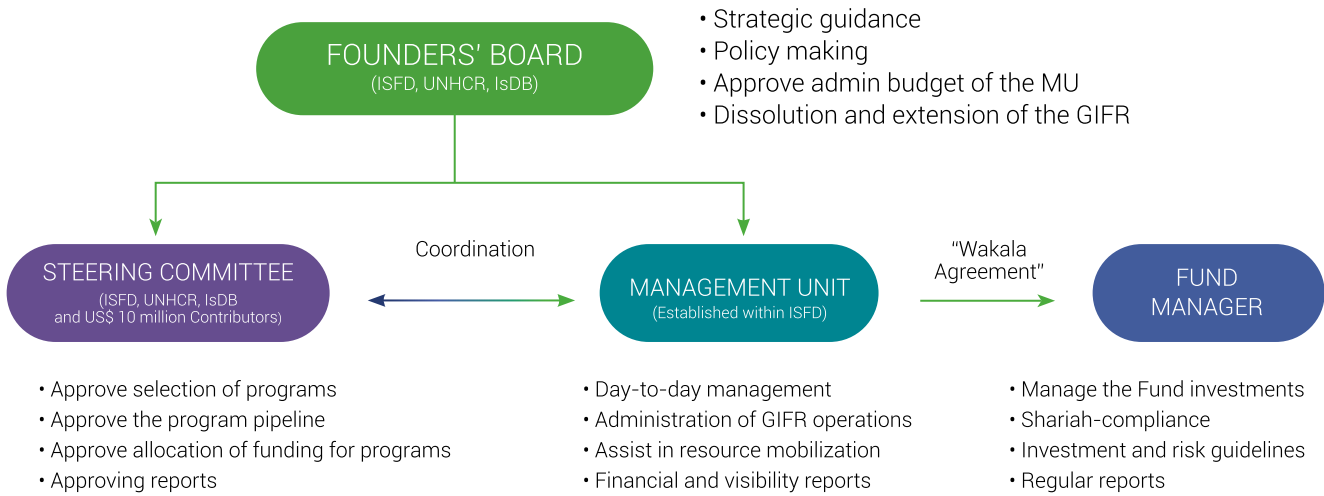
FOUNDERS' BOARD
(ISFD, UNHCR, IsDB)

• Strategic guidance
• Policy making
• Approve admin budget of the MU
• Dissolution and extension of the GIFR

STEERING COMMITTEE
(ISFD, UNHCR, IsDB and US$ 10 million Contributors)

Coordination

MANAGEMENT UNIT
(Established within ISFD)

"Wakala Agreement"

FUND MANAGER

• Approve selection of programs
• Approve the program pipeline
• Approve allocation of funding for programs
• Approving reports

• Day-to-day management
• Administration of GIFR operations
• Assist in resource mobilization
• Financial and visibility reports

• Manage the Fund investments
• Shariah-compliance
• Investment and risk guidelines
• Regular reports